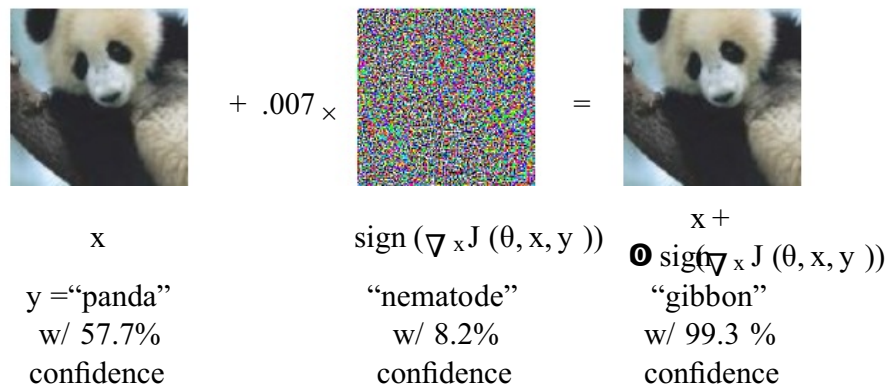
$+ .007 \times$ =

x

$\text{sign}(\nabla_x J(\theta, x, y))$

x +
$\epsilon \, \text{sign}(\nabla_x J(\theta, x, y))$

y ="panda"
w/ 57.7%
confidence

"nematode"
w/ 8.2%
confidence

"gibbon"
w/ 99.3 %
confidence